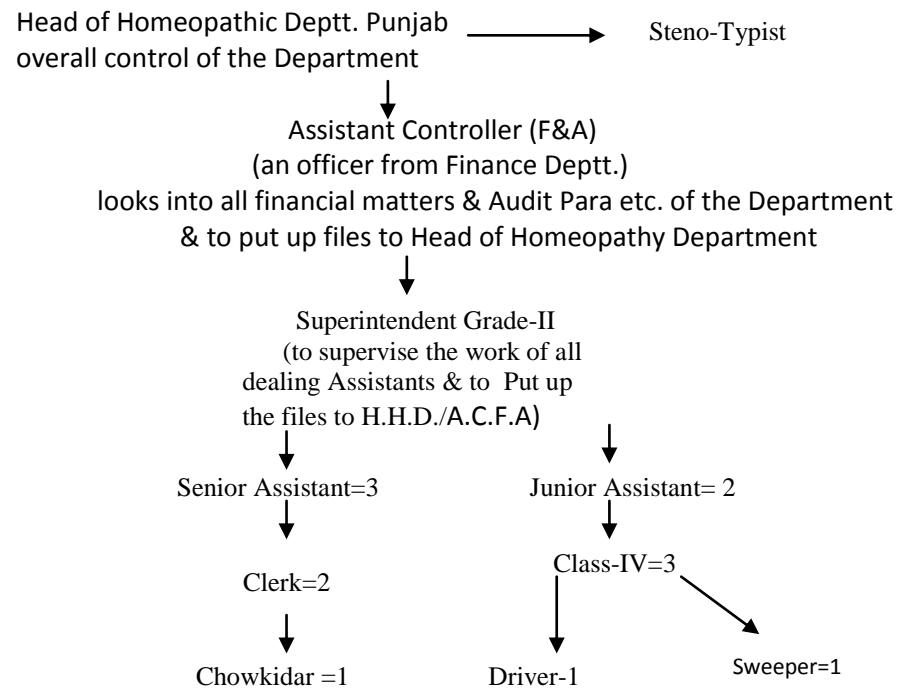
Head of Homeopathic Deptt. Punjab overall control of the Department

Steno-Typist

Assistant Controller (F&A)
(an officer from Finance Deptt.)
looks into all financial matters & Audit Para etc. of the Department & to put up files to Head of Homeopathy Department

Superintendent Grade-II
(to supervise the work of all dealing Assistants & to Put up the files to H.H.D./A.C.F.A)

Senior Assistant=3

Junior Assistant= 2

Clerk=2

Class-IV=3

Chowkidar =1

Driver-1

Sweeper=1